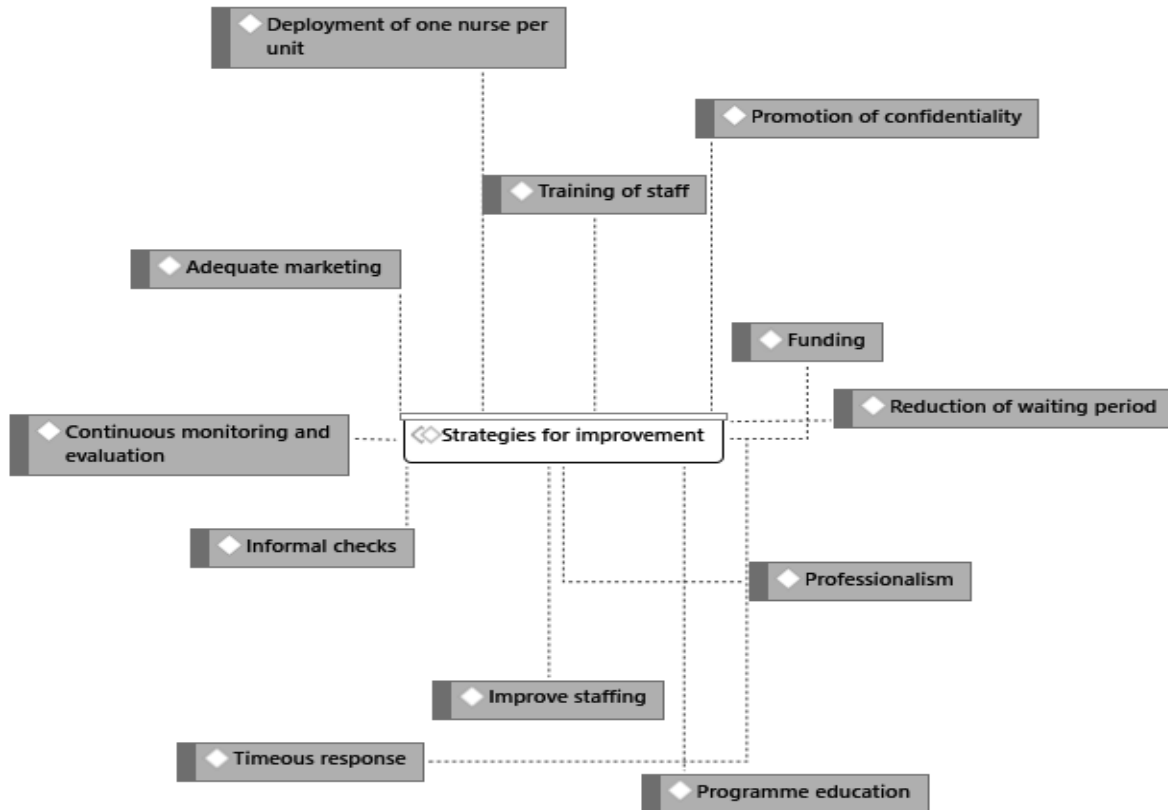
Deployment of one nurse per unit

Promotion of confidentiality

Training of staff

Adequate marketing

Funding

Reduction of waiting period

Continuous monitoring and evaluation

Strategies for improvement

Informal checks

Professionalism

Improve staffing

Timeous response

Programme education